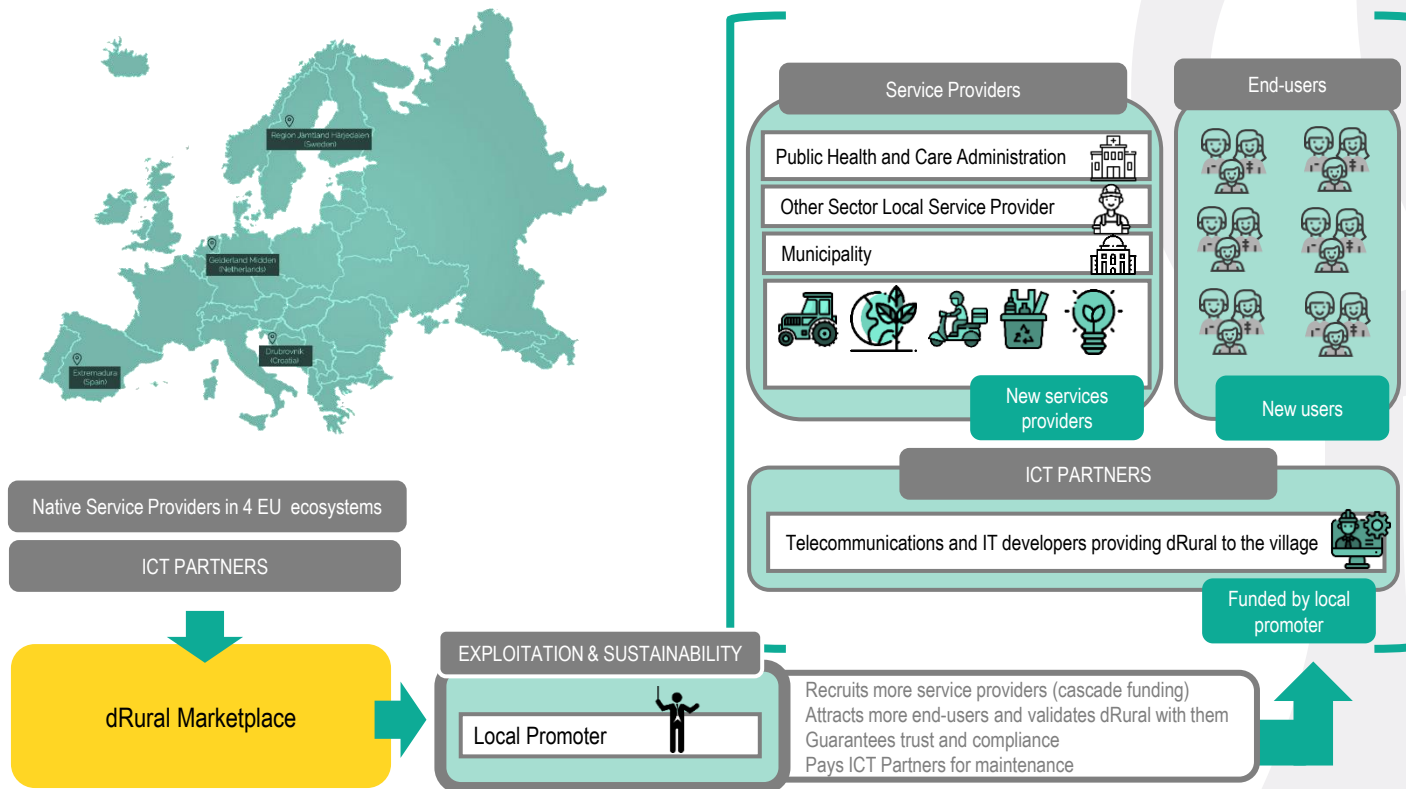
Region Jämtland Härjedalen (Sweden)

Gelderland Midden (Netherlands)

Extremadura (Spain)

Dubrovnik (Croatia)

Native Service Providers in 4 EU ecosystems

ICT PARTNERS

dRural Marketplace

Service Providers

Public Health and Care Administration

Other Sector Local Service Provider

Municipality

New services providers

End-users

New users

ICT PARTNERS

Telecommunications and IT developers providing dRural to the village

Funded by local promoter

EXPLOITATION & SUSTAINABILITY

Local Promoter

Recruits more service providers (cascade funding)
Attracts more end-users and validates dRural with them
Guarantees trust and compliance
Pays ICT Partners for maintenance